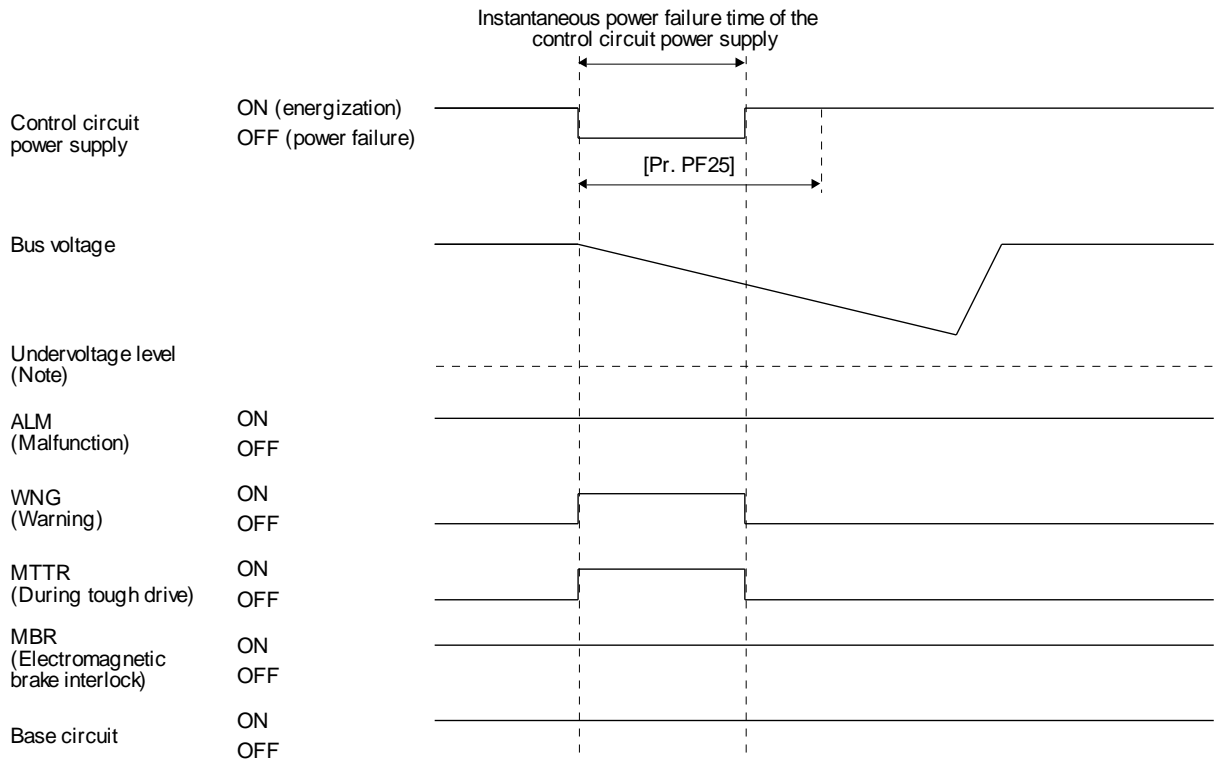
Instantaneous power failure time of the control circuit power supply

Control circuit power supply
ON (energization)
OFF (power failure)

[Pr. PF25]

Bus voltage

Undervoltage level (Note)

ALM (Malfunction)
ON
OFF

WNG (Warning)
ON
OFF

MTTR (During tough drive)
ON
OFF

MBR (Electromagnetic brake interlock)
ON
OFF

Base circuit
ON
OFF